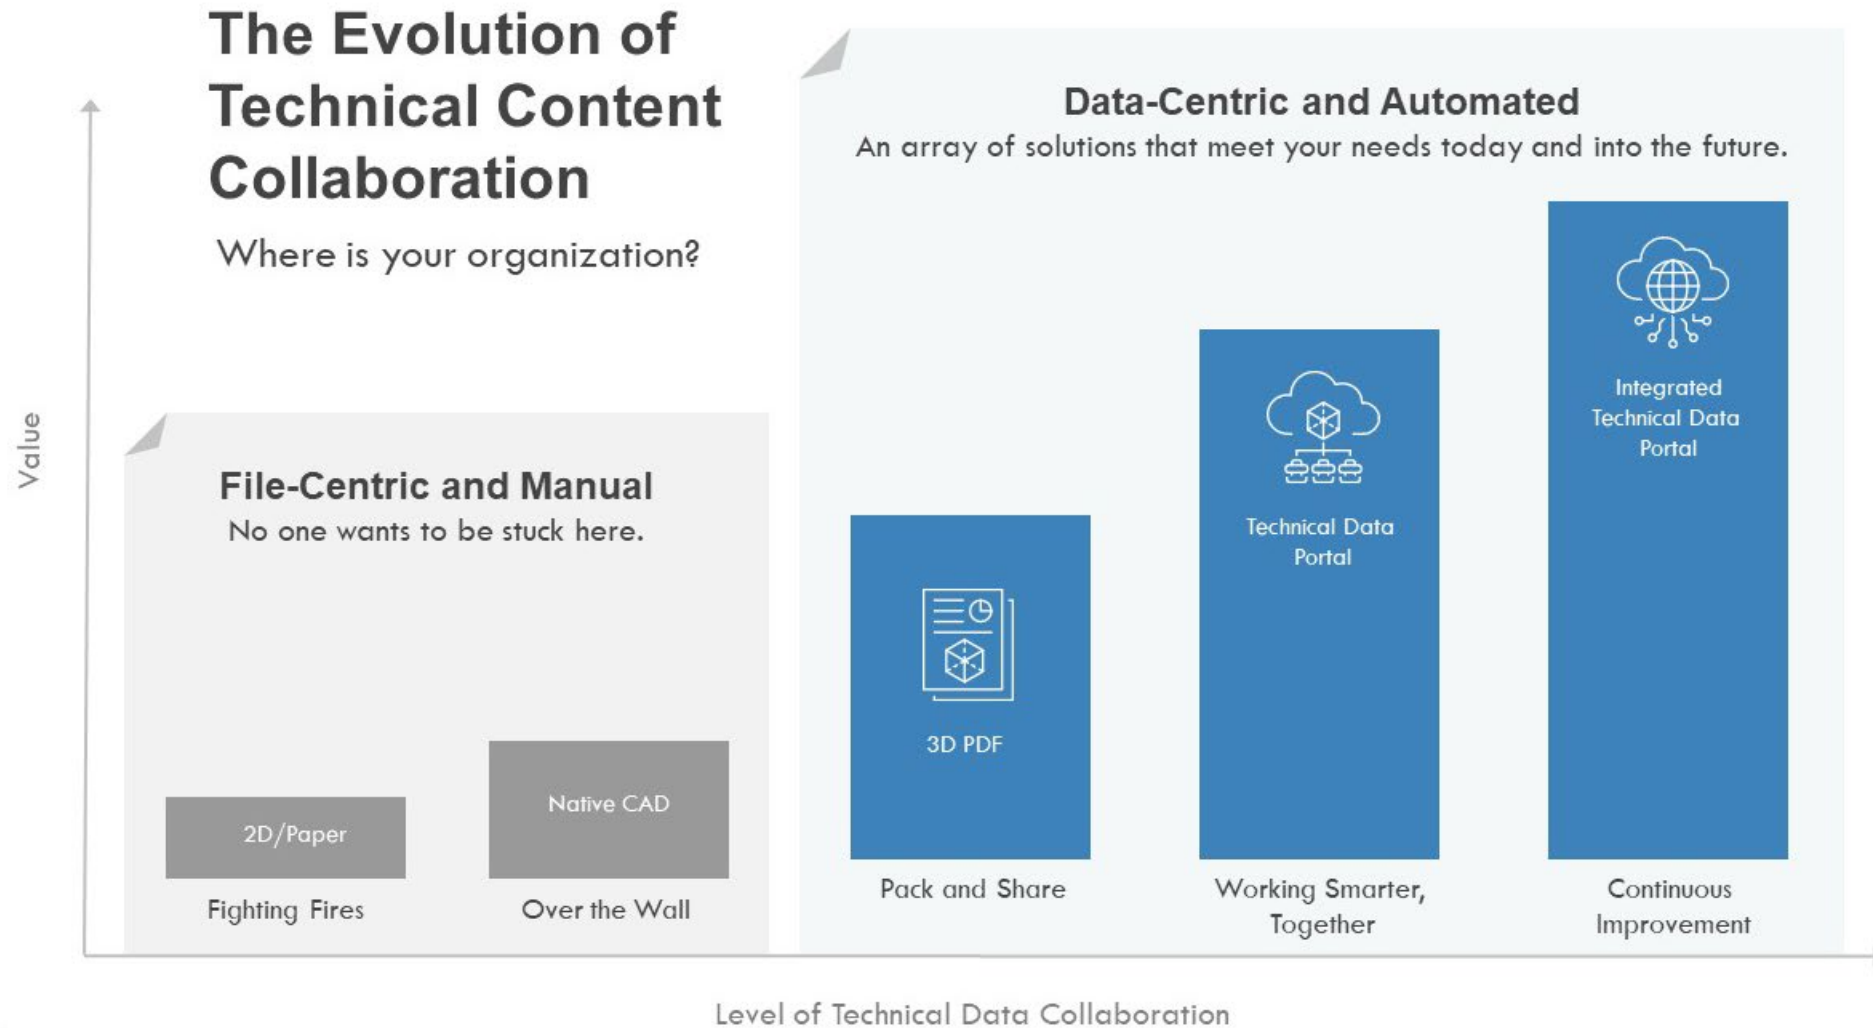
The Evolution of Technical Content Collaboration

Where is your organization?

Data-Centric and Automated
An array of solutions that meet your needs today and into the future.

Value

File-Centric and Manual
No one wants to be stuck here.

2D/Paper
Fighting Fires

Native CAD
Over the Wall

3D PDF
Pack and Share

Technical Data Portal
Working Smarter, Together

Integrated Technical Data Portal
Continuous Improvement

Level of Technical Data Collaboration